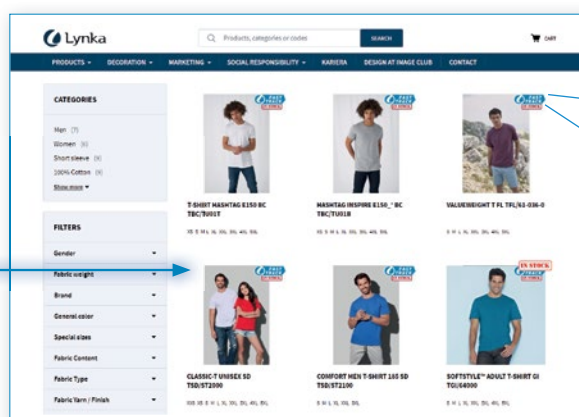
Lynka

Products, categories or codes

SEARCH

CART

PRODUCTS ▾ DECORATION ▾ MARKETING ▾ SOCIAL RESPONSIBILITY ▾ KARIERA DESIGN AT IMAGE CLUB CONTACT

CATEGORIES

Men (7)
Women (6)
Short sleeve (9)
100% Cotton (9)

Show more ▾

FILTERS

Gender
Fabric weight
Brand
General color
Special sizes
Fabric Content
Fabric Type
Fabric Yarn / Finish

T-SHIRT HASHTAG E150 BC TBC/TU01T

XS S M L XL 2XL 3XL 4XL 5XL

HASHTAG INSPIRE E150_° BC TBC/TU01B

XS S M L XL 2XL 3XL 4XL 5XL

VALUEWEIGHT T FL TFL/61-036-0

S M L XL 2XL 3XL 4XL 5XL

CLASSIC-T UNISEX SD TSD/ST2000

XXS XS S M L XL 2XL 3XL 4XL 5XL

COMFORT MEN T-SHIRT 185 SD TSD/ST2100

S M L XL 2XL 3XL 4XL

IN STOCK

SOFTSTYLE™ ADULT T-SHIRT GI TGI/64000

S M L XL 2XL 3XL 4XL 5XL